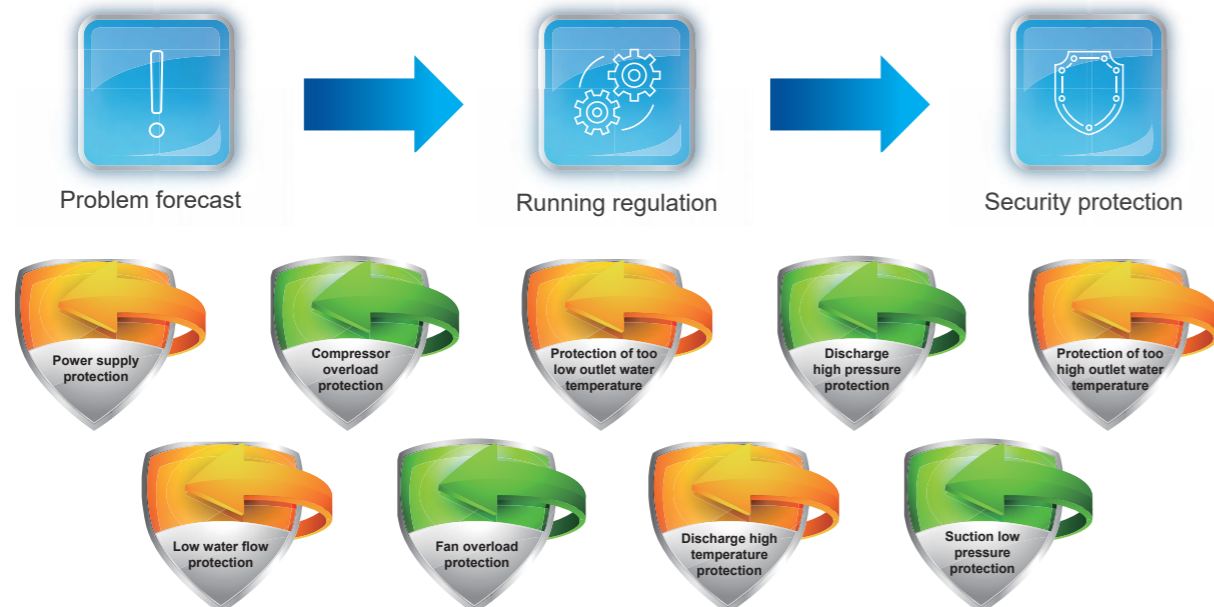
Problem forecast

Running regulation

Security protection

Power supply protection

Compressor overload protection

Protection of too low outlet water temperature

Discharge high pressure protection

Protection of too high outlet water temperature

Low water flow protection

Fan overload protection

Discharge high temperature protection

Suction low pressure protection